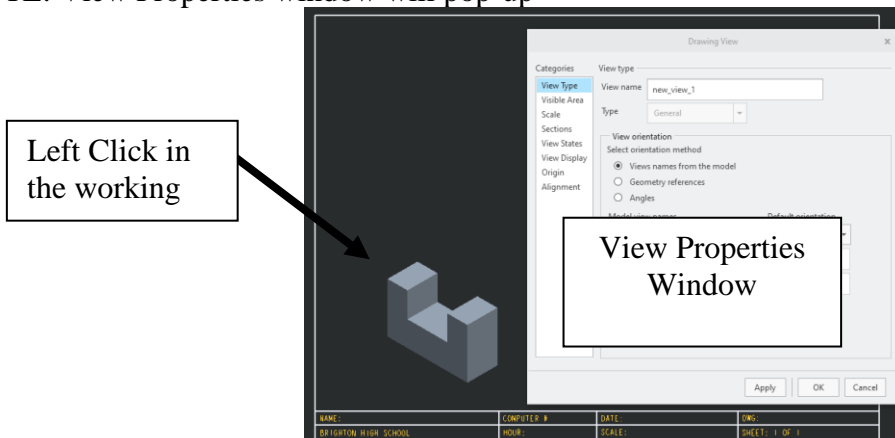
12. View Properties window will pop-up

Left Click in the working

Drawing View

Categories
View Type
Visible Area
Scale
Sections
View States
View Display
Origin
Alignment

View type
View name new_view_1
Type General

View orientation
Select orientation method
Views names from the model
Geometry references
Angles
Model view names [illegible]
Default orientation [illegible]

View Properties Window

Apply
OK
Cancel

| NAME: | COMPUTER #: | DATE: | DWG: |
|---|---|---|---|
| BRIGHTON HIGH SCHOOL | HOUR: | SCALE: | SHEET: 1 OF 1 |